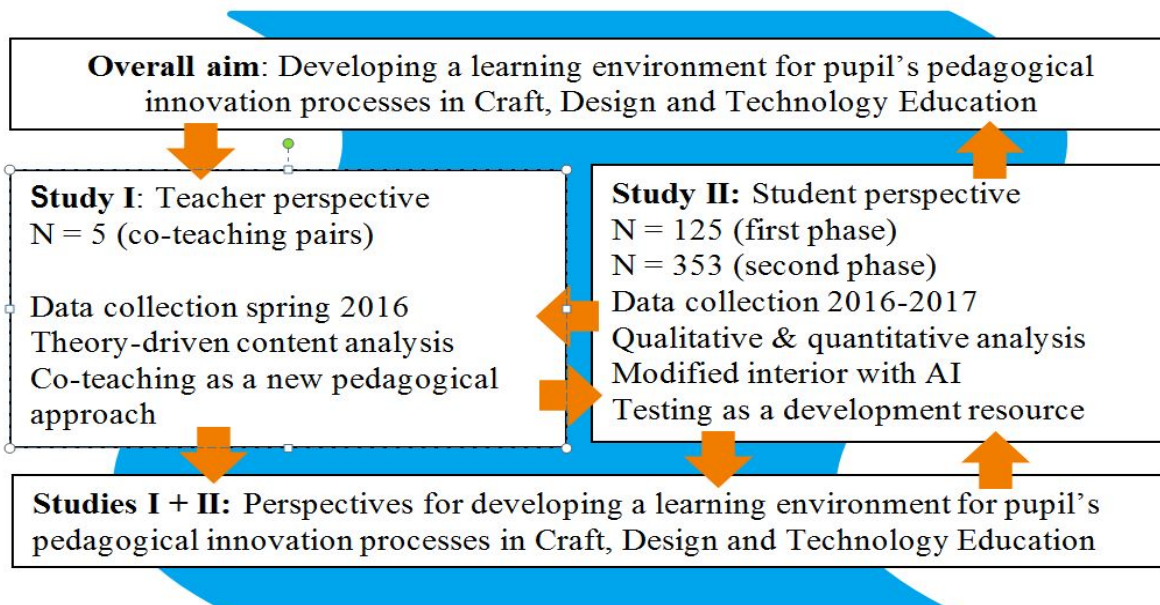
**Overall aim**: Developing a learning environment for pupil's pedagogical innovation processes in Craft, Design and Technology Education

**Study I**: Teacher perspective
N = 5 (co-teaching pairs)

Data collection spring 2016
Theory-driven content analysis
Co-teaching as a new pedagogical approach

**Study II:** Student perspective
N = 125 (first phase)
N = 353 (second phase)
Data collection 2016-2017
Qualitative & quantitative analysis
Modified interior with AI
Testing as a development resource

**Studies I + II:** Perspectives for developing a learning environment for pupil's pedagogical innovation processes in Craft, Design and Technology Education